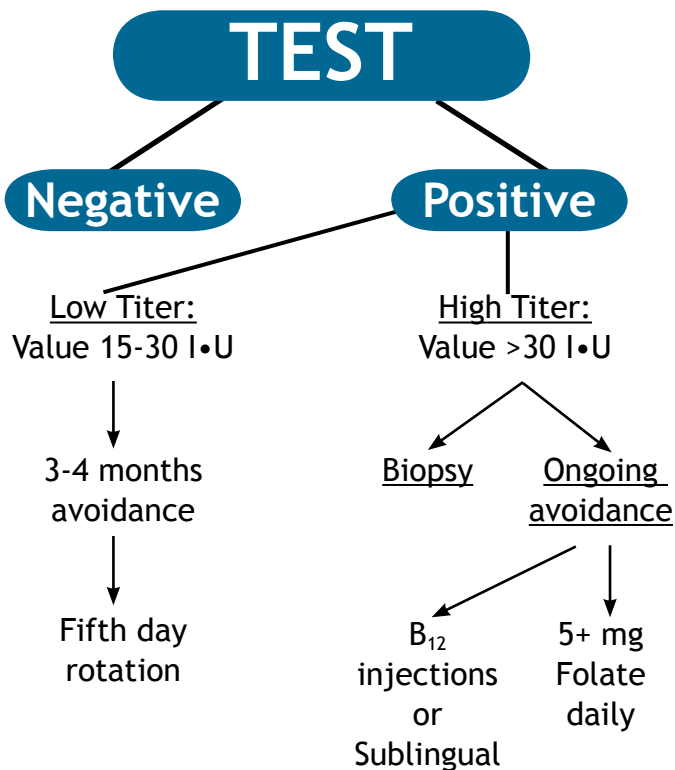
TEST

Negative

Positive

Low Titer:
Value 15-30 I•U

3-4 months avoidance

Fifth day rotation

High Titer:
Value >30 I•U

Biopsy

Ongoing avoidance

$B_{12}$ injections or Sublingual

5+ mg Folate daily